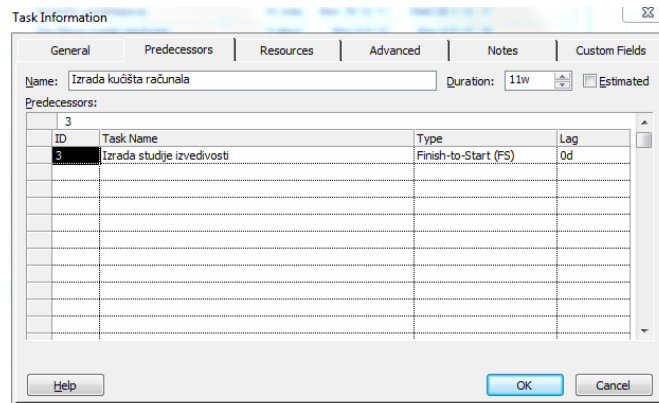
Task Information

General | Predecessors | Resources | Advanced | Notes | Custom Fields

Name: Izrada kućišta računala

Duration: 11w

Estimated

Predecessors:

3

| ID | Task Name | Type | Lag |
|---|---|---|---|
| 3 | Izrada studije izvedivosti | Finish-to-Start (FS) | 0d |

Help

OK

Cancel